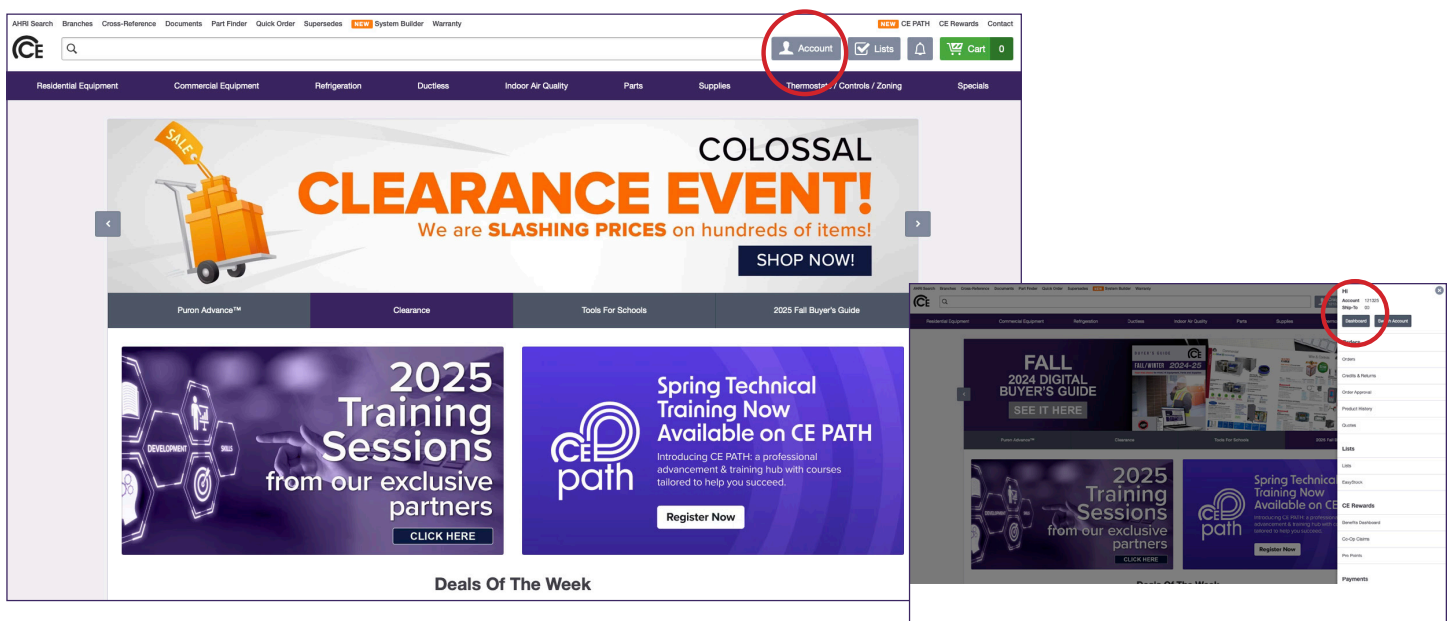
AHRI Search Branches Cross-Reference Documents Part Finder Quick Order Supersedes NEW System Builder Warranty NEW CE PATH CE Rewards Contact

CE

Account Lists Cart 0

Residential Equipment Commercial Equipment Refrigeration Ductless Indoor Air Quality Parts Supplies Thermostats / Controls / Zoning Specials

SALE

COLOSSAL
CLEARANCE EVENT!
We are SLASHING PRICES on hundreds of items!
SHOP NOW!

Puron Advance™ Clearance Tools For Schools 2025 Fall Buyer's Guide

DEVELOPMENT SKILLS

2025 Training Sessions from our exclusive partners
CLICK HERE

CE path

Spring Technical Training Now Available on CE PATH
Introducing CE PATH: a professional advancement & training hub with courses tailored to help you succeed.
Register Now

Deals Of The Week

AHRI Search Branches Cross-Reference Documents Part Finder Quick Order Supersedes NEW System Builder Warranty

Residential Equipment Commercial Equipment Refrigeration Ductless Indoor Air Quality Parts Supplies

FALL 2024 DIGITAL BUYER'S GUIDE
SEE IT HERE
FALL/WINTER 2024-25

Puron Advance™ Clearance Tools For Schools 2025 Fall

2025 Training Sessions from our exclusive partners
CLICK HERE

CE path
Spring Technical Training Now Available on CE
Register Now

Hi
Account 121305
Ship-To 00
Dashboard Switch Account

Orders
Orders
Credits & Returns
Order Approval
Product History
Quotes

Lists
Lists
EasyStock

CE Rewards
Benefits Dashboard
Co-Op Claims
Pro Points

Payments